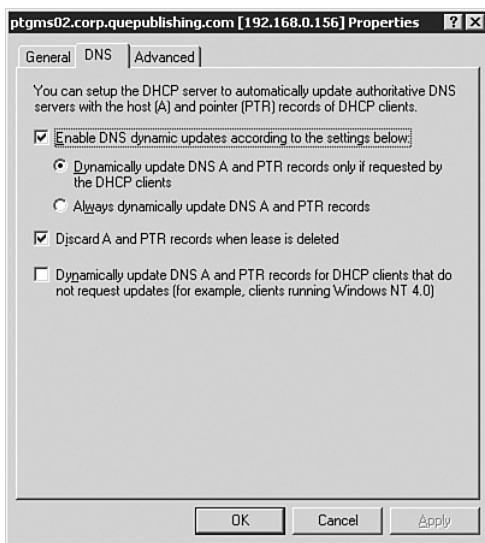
ptgms02.corp.quepublishing.com [192.168.0.156] Properties ? X

General DNS Advanced

You can setup the DHCP server to automatically update authoritative DNS servers with the host (A) and pointer (PTR) records of DHCP clients.

Enable DNS dynamic updates according to the settings below:

Dynamically update DNS A and PTR records only if requested by the DHCP clients

Always dynamically update DNS A and PTR records

Discard A and PTR records when lease is deleted

Dynamically update DNS A and PTR records for DHCP clients that do not request updates (for example, clients running Windows NT 4.0)

OK Cancel Apply